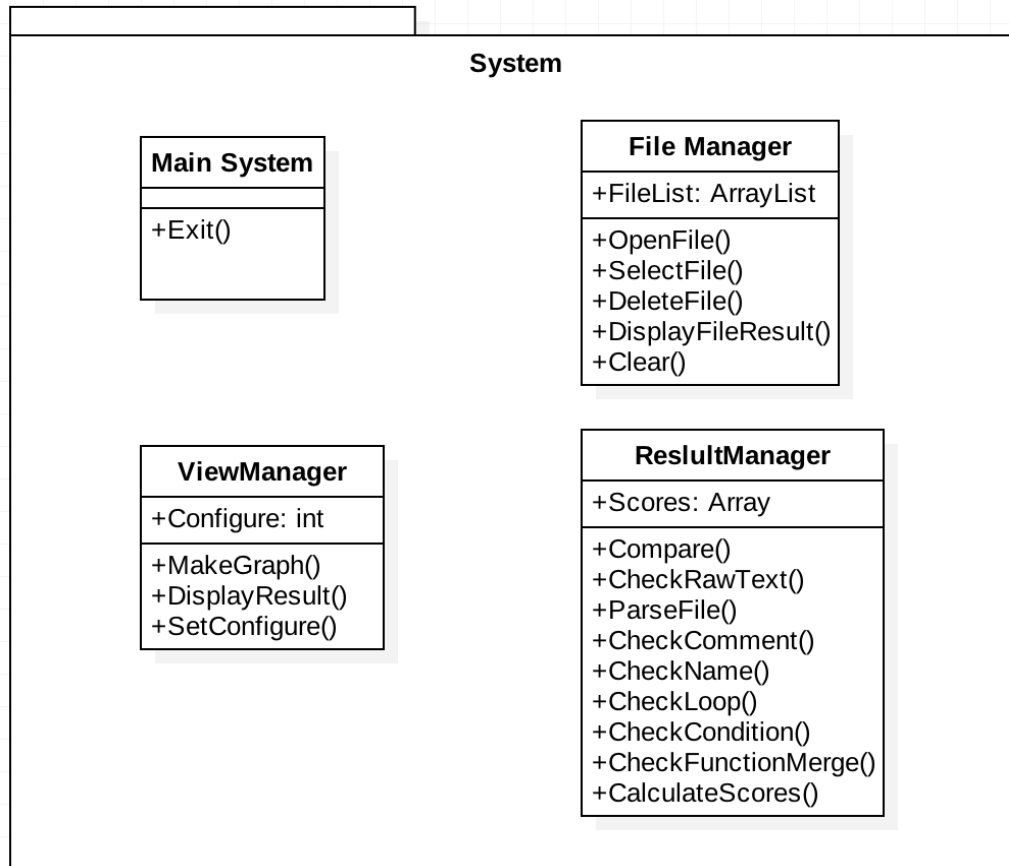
System

Main System

+Exit()

File Manager

+FileList: ArrayList

+OpenFile()
+SelectFile()
+DeleteFile()
+DisplayFileResult()
+Clear()

ViewManager

+Configure: int

+MakeGraph()
+DisplayResult()
+SetConfigure()

ReslultManager

+Scores: Array

+Compare()
+CheckRawText()
+ParseFile()
+CheckComment()
+CheckName()
+CheckLoop()
+CheckCondition()
+CheckFunctionMerge()
+CalculateScores()